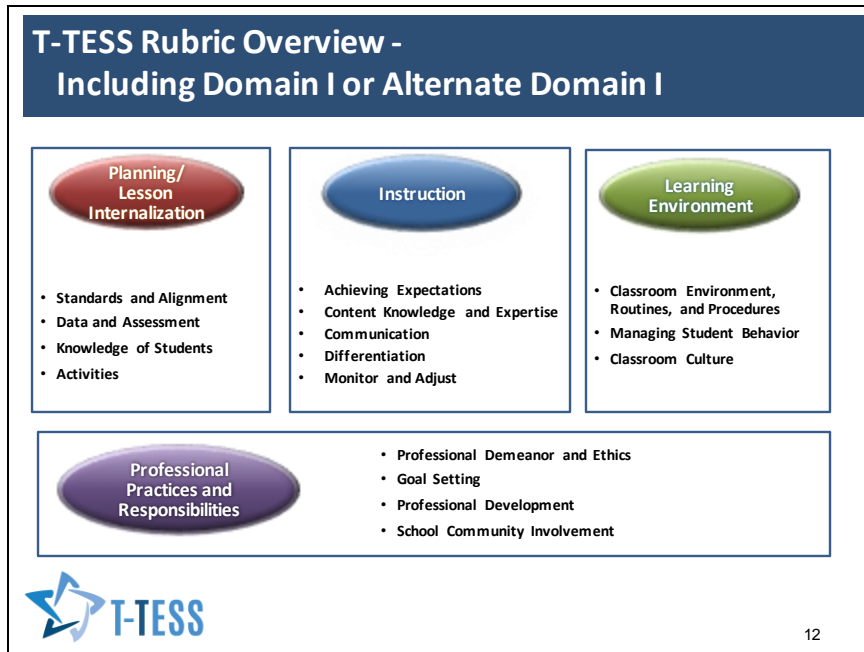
T-TESS Rubric Overview - Including Domain I or Alternate Domain I

Planning/ Lesson Internalization

- Standards and Alignment
- Data and Assessment
- Knowledge of Students
- Activities

Instruction

- Achieving Expectations
- Content Knowledge and Expertise
- Communication
- Differentiation
- Monitor and Adjust

Learning Environment

- Classroom Environment, Routines, and Procedures
- Managing Student Behavior
- Classroom Culture

Professional Practices and Responsibilities

- Professional Demeanor and Ethics
- Goal Setting
- Professional Development
- School Community Involvement

T-TESS

12